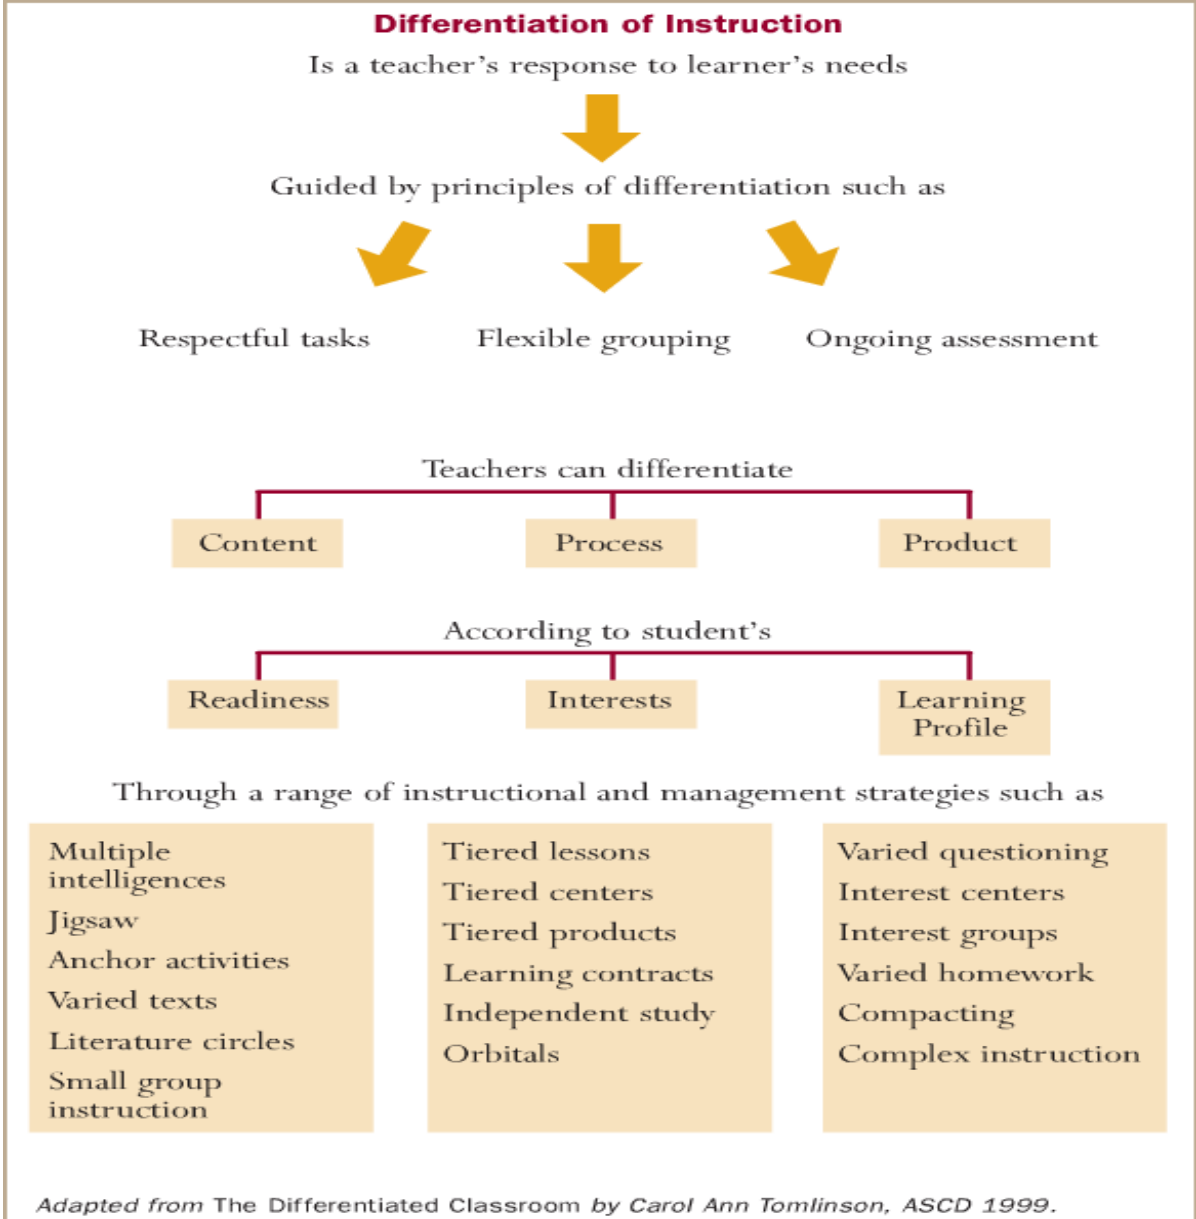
Differentiation of Instruction

Is a teacher's response to learner's needs

Guided by principles of differentiation such as

Respectful tasks

Flexible grouping

Ongoing assessment

Teachers can differentiate

Content

Process

Product

According to student's

Readiness

Interests

Learning Profile

Through a range of instructional and management strategies such as

Multiple intelligences
Jigsaw
Anchor activities
Varied texts
Literature circles
Small group instruction

Tiered lessons
Tiered centers
Tiered products
Learning contracts
Independent study
Orbitals

Varied questioning
Interest centers
Interest groups
Varied homework
Compacting
Complex instruction

Adapted from The Differentiated Classroom by Carol Ann Tomlinson, ASCD 1999.